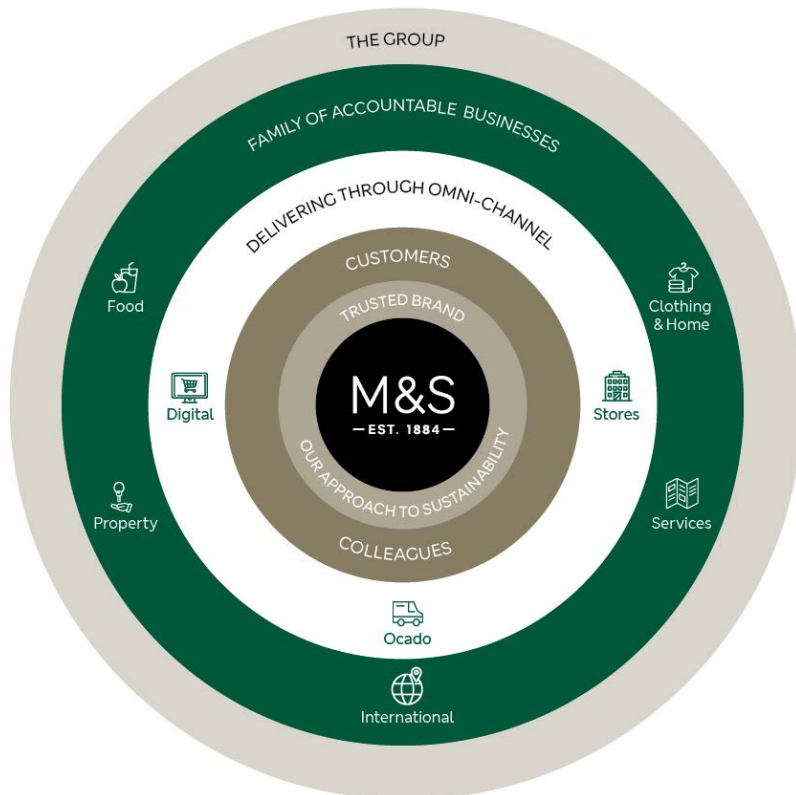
THE GROUP

FAMILY OF ACCOUNTABLE BUSINESSES

DELIVERING THROUGH OMNI-CHANNEL

CUSTOMERS

TRUSTED BRAND

M&S
— EST. 1884 —

OUR APPROACH TO SUSTAINABILITY

COLLEAGUES

Food

Clothing & Home

Digital

Stores

Property

Services

Ocado

International